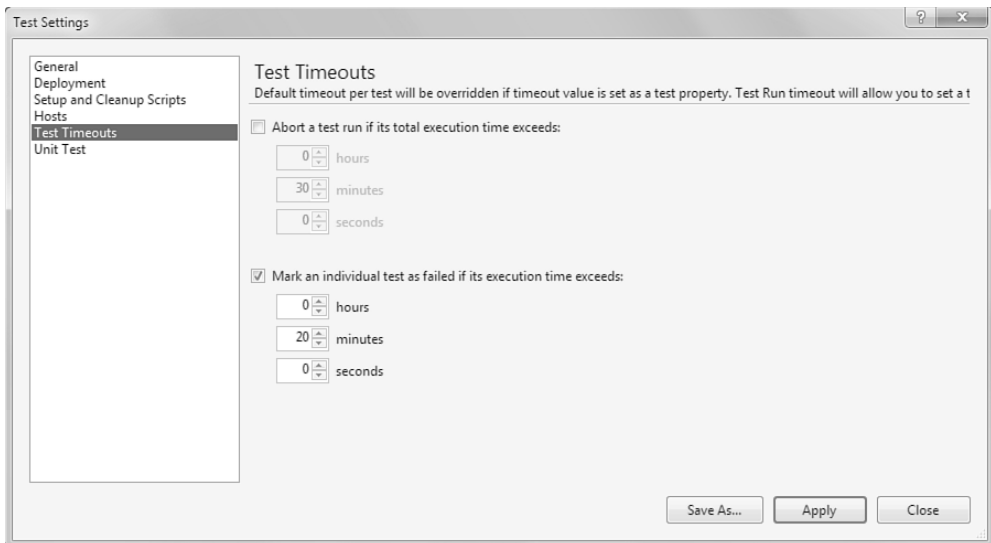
Test Settings

?
X

General
Deployment
Setup and Cleanup Scripts
Hosts
Test Timeouts
Unit Test

Test Timeouts
Default timeout per test will be overridden if timeout value is set as a test property. Test Run timeout will allow you to set a t

Abort a test run if its total execution time exceeds:
0 hours
30 minutes
0 seconds

Mark an individual test as failed if its execution time exceeds:
0 hours
20 minutes
0 seconds

Save As...
Apply
Close